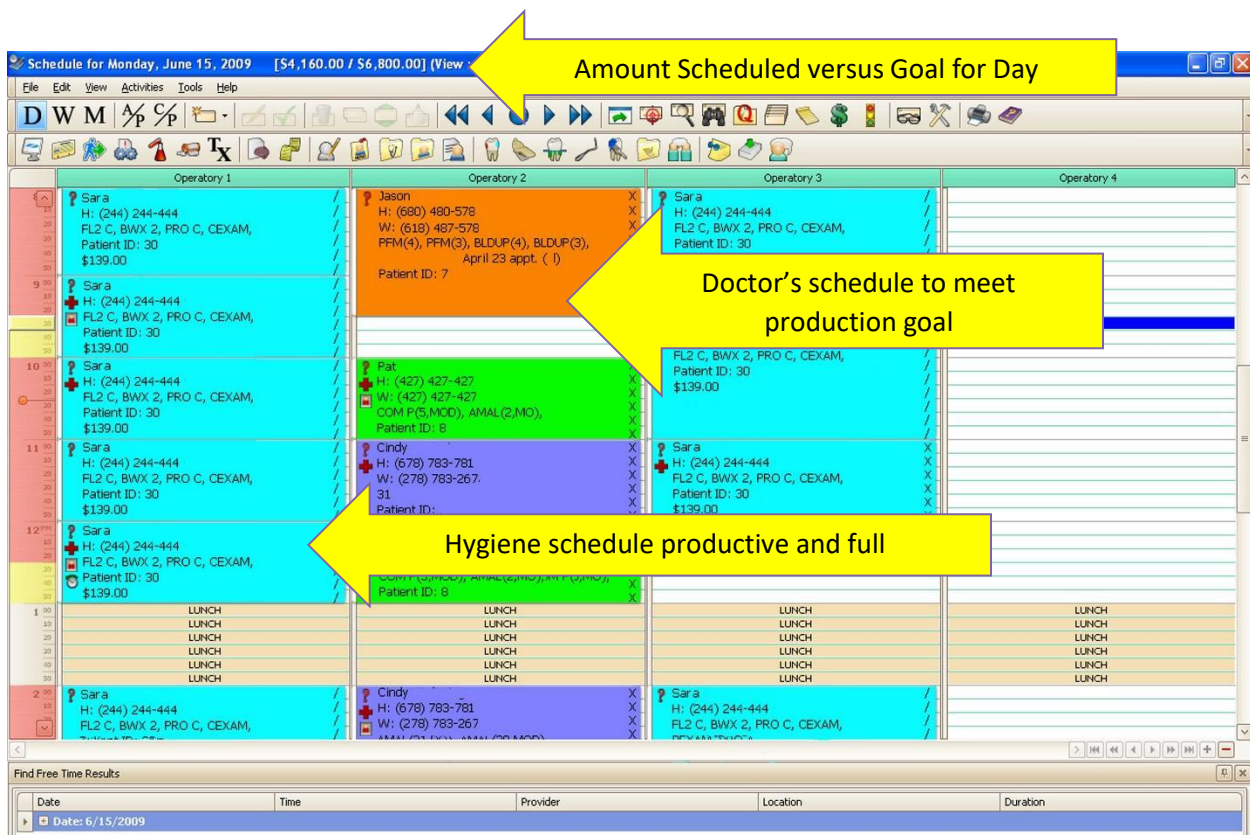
Schedule for Monday, June 15, 2009 [$4,160.00 / $6,800.00] (View

Amount Scheduled versus Goal for Day

File Edit View Activities Tools Help

D W M

Operatory 1

Operatory 2

Operatory 3

Operatory 4

Sara
H: (244) 244-444
FL2 C, BWX 2, PRO C, CEXAM,
Patient ID: 30
$139.00

Jason
H: (680) 480-578
W: (618) 487-578
PFM(4), PFM(3), BLDUP(4), BLDUP(3),
April 23 appt. ( !)
Patient ID: 7

Sara
H: (244) 244-444
FL2 C, BWX 2, PRO C, CEXAM,
Patient ID: 30

Doctor's schedule to meet production goal

9 00

Sara
H: (244) 244-444
FL2 C, BWX 2, PRO C, CEXAM,
Patient ID: 30
$139.00

FL2 C, BWX 2, PRO C, CEXAM,
Patient ID: 30
$139.00

10 00

Sara
H: (244) 244-444
FL2 C, BWX 2, PRO C, CEXAM,
Patient ID: 30
$139.00

Pat
H: (427) 427-427
W: (427) 427-427
COM P(5,MOD), AMAL(2,MO),
Patient ID: 8

11 00

Sara
H: (244) 244-444
FL2 C, BWX 2, PRO C, CEXAM,
Patient ID: 30
$139.00

Cindy
H: (678) 783-781
W: (278) 783-267
31
Patient ID:

Sara
H: (244) 244-444
FL2 C, BWX 2, PRO C, CEXAM,
Patient ID: 30
$139.00

12 PM

Sara
H: (244) 244-444
FL2 C, BWX 2, PRO C, CEXAM,
Patient ID: 30
$139.00

Hygiene schedule productive and full

COM P(3,MOD), AMAL(2,MO),M P(3,MO),
Patient ID: 8

1 00

| LUNCH | LUNCH | LUNCH | LUNCH |
|---|---|---|---|
| LUNCH | LUNCH | LUNCH | LUNCH |
| LUNCH | LUNCH | LUNCH | LUNCH |
| LUNCH | LUNCH | LUNCH | LUNCH |
| LUNCH | LUNCH | LUNCH | LUNCH |
| LUNCH | LUNCH | LUNCH | LUNCH |

2 00

Sara
H: (244) 244-444
FL2 C, BWX 2, PRO C, CEXAM,

Cindy
H: (678) 783-781
W: (278) 783-267

Sara
H: (244) 244-444
FL2 C, BWX 2, PRO C, CEXAM,

Find Free Time Results

| Date | Time | Provider | Location | Duration |
|---|---|---|---|---|

Date: 6/15/2009